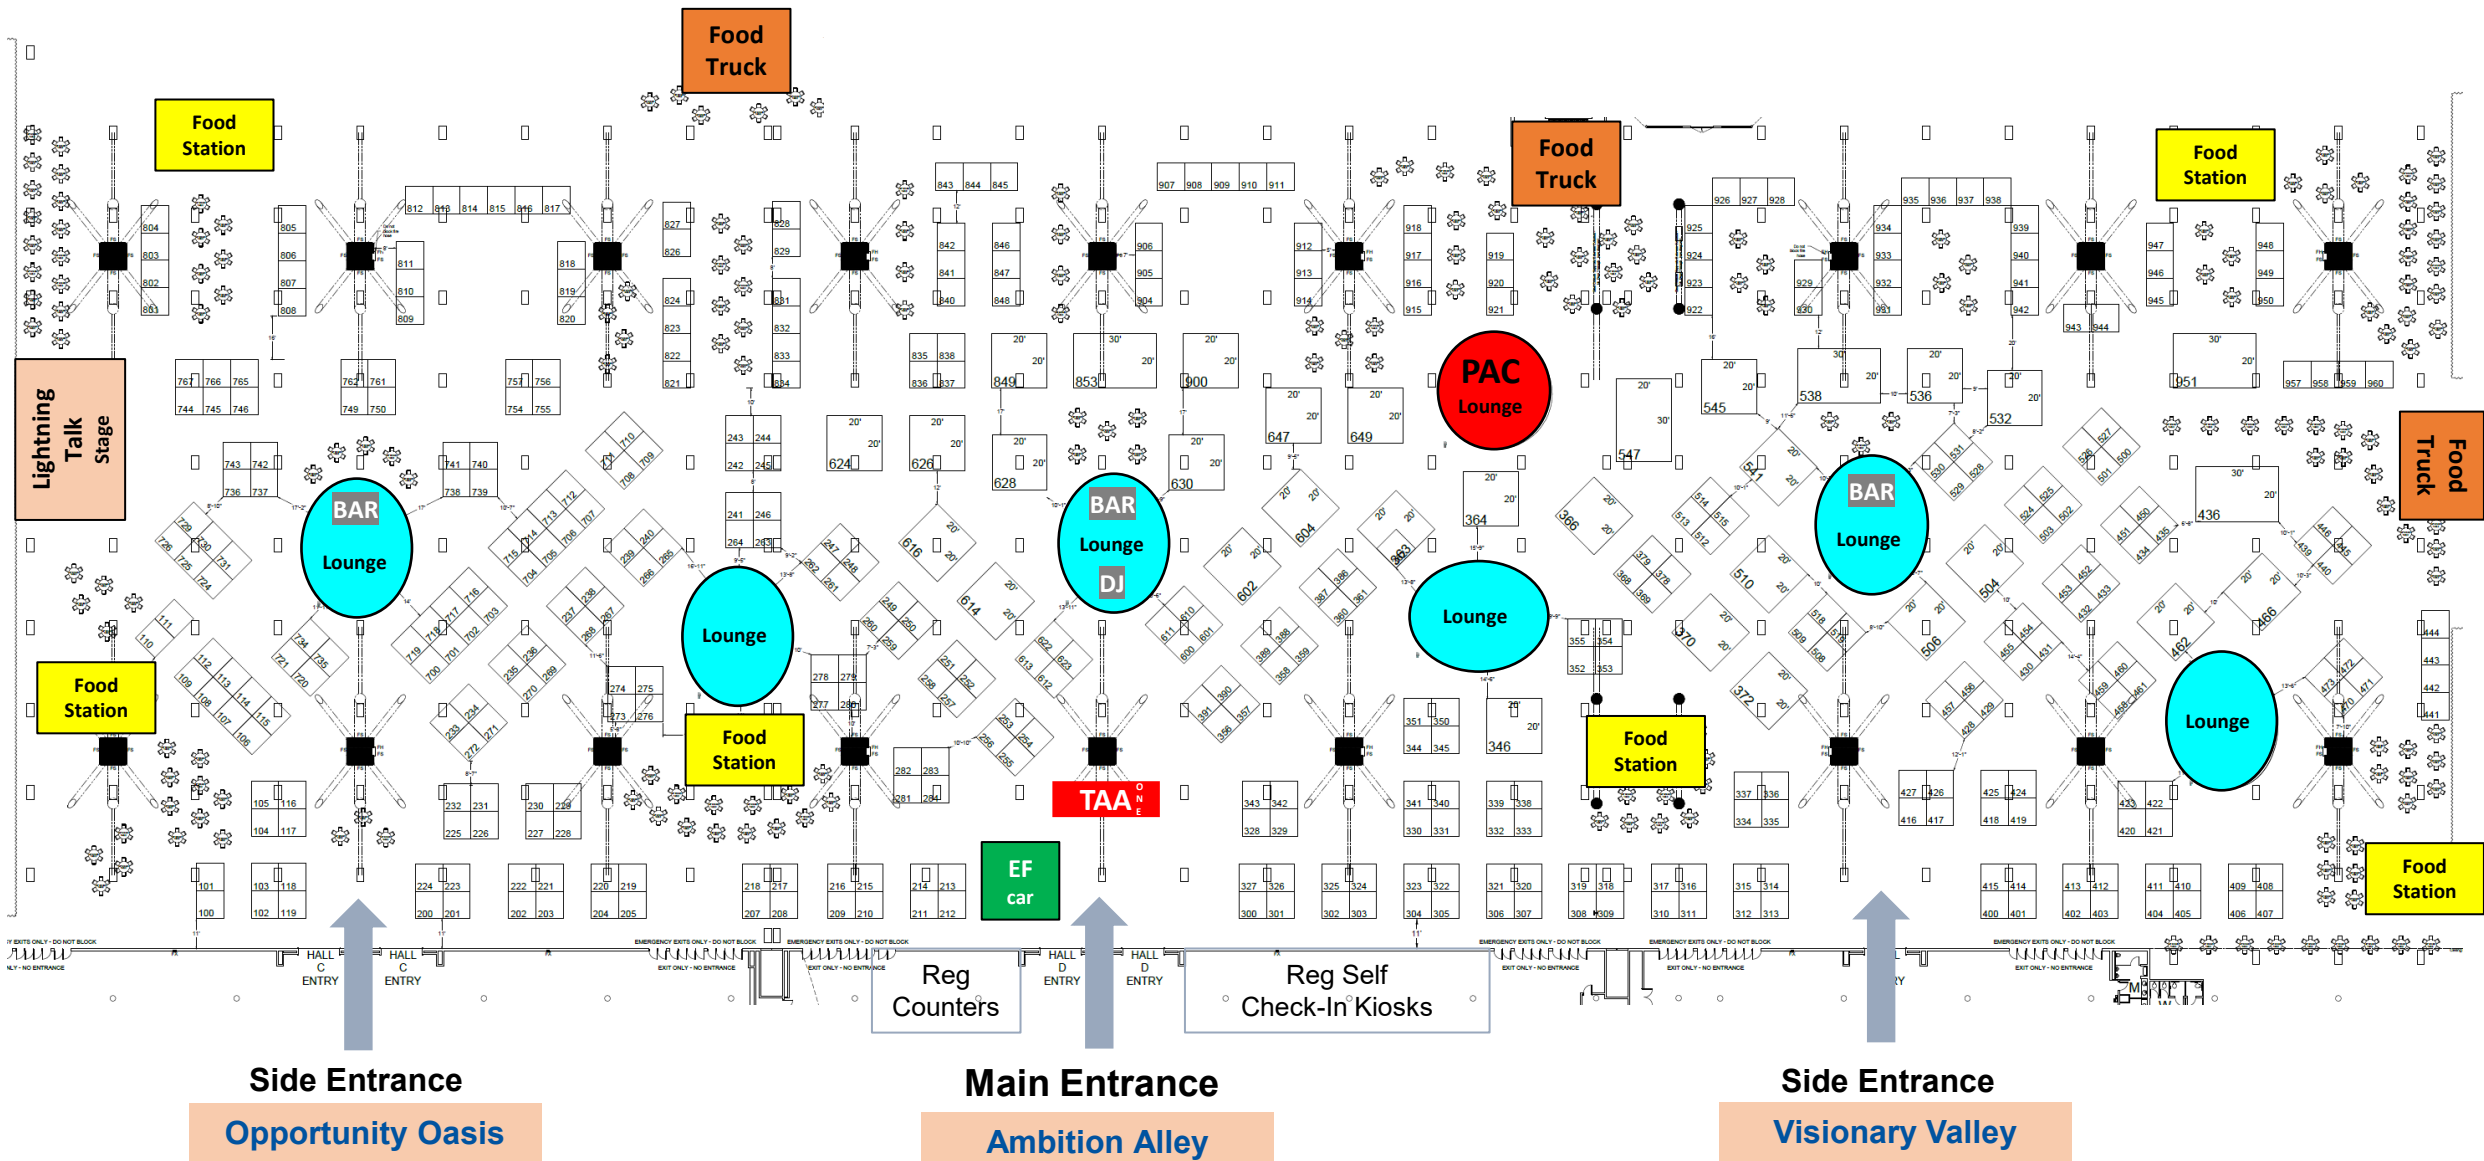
Food Truck

Food Station

Food Truck

Food Station

Lightning Talk Stage

BAR Lounge

Lounge

BAR Lounge DJ

PAC Lounge

Lounge

BAR Lounge

Food Truck

Lounge

Food Station

Food Station

Food Station

TAA ONE

EF car

Food Station

Reg Counters

Reg Self Check-In Kiosks

HALL C ENTRY

HALL C ENTRY

HALL D ENTRY

HALL D ENTRY

Side Entrance

Opportunity Oasis

Main Entrance

Ambition Alley

Side Entrance

Visionary Valley